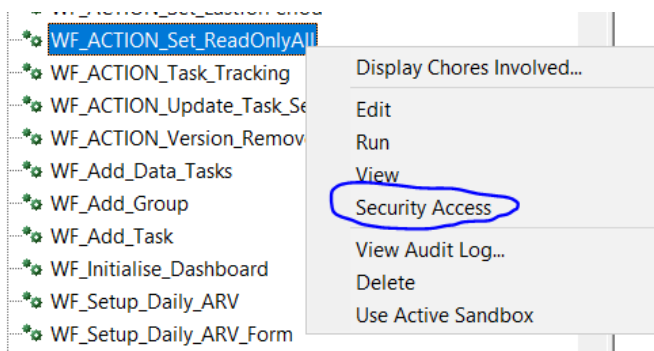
WF_ACTION_Set_Lastron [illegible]
WF_ACTION_Set_ReadOnlyAll
WF_ACTION_Task_Tracking
WF_ACTION_Update_Task_Se
WF_ACTION_Version_Remov
WF_Add_Data_Tasks
WF_Add_Group
WF_Add_Task
WF_Initialise_Dashboard
WF_Setup_Daily_ARV
WF_Setup_Daily_ARV_Form

Display Chores Involved...
Edit
Run
View
Security Access
View Audit Log...
Delete
Use Active Sandbox